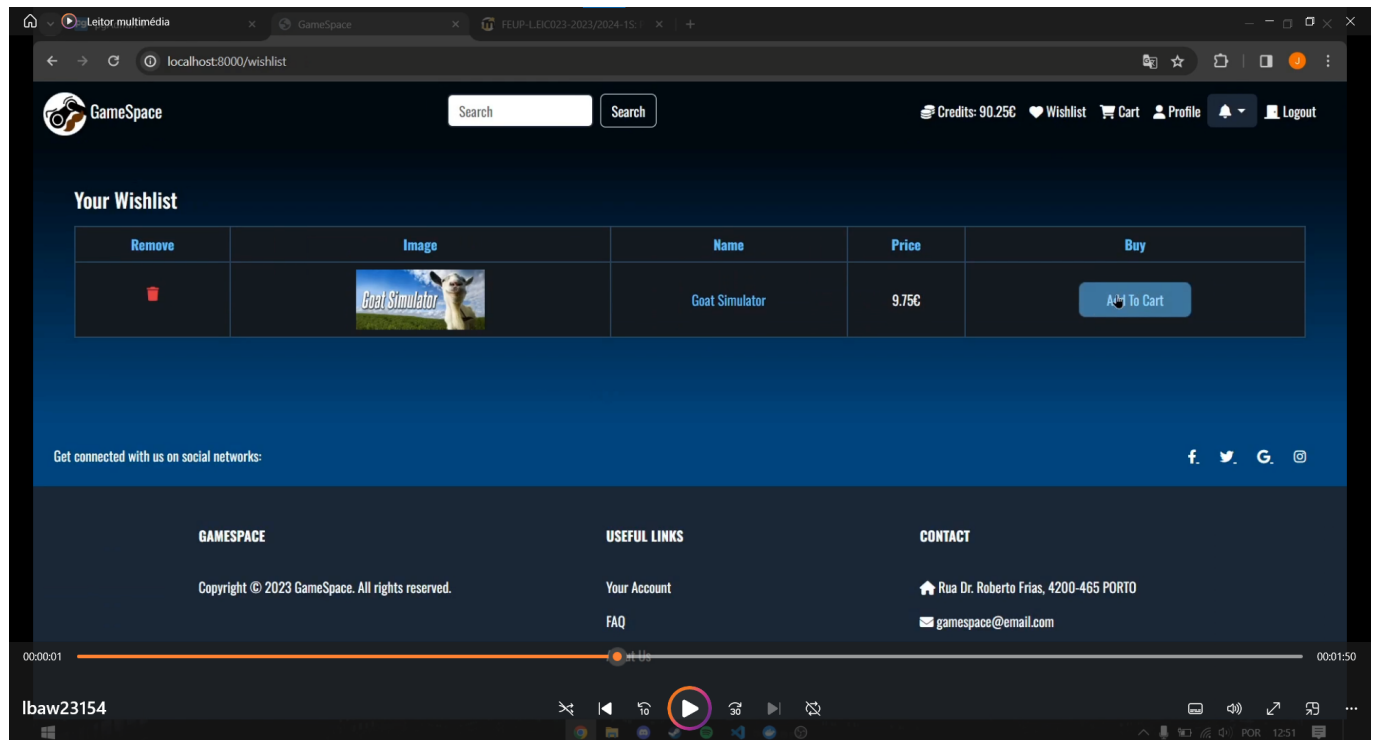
Leitor multimédia
GameSpace
FEUP-L.EIC023-2023/2024-1S:
localhost:8000/wishlist

GameSpace
Search
Search
Credits: 90.25€ Wishlist Cart Profile Logout

Your Wishlist

| Remove | Image | Name | Price | Buy |
|---|---|---|---|---|
| | Goat Simulator | Goat Simulator | 9.75€ | Add To Cart |

Get connected with us on social networks:

GAMESPACE
Copyright © 2023 GameSpace. All rights reserved.

USEFUL LINKS
Your Account
FAQ
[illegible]t Us

CONTACT
Rua Dr. Roberto Frias, 4200-465 PORTO
gamespace@email.com

00:00:01
00:01:50
lbaw23154
10
30
POR
12:51